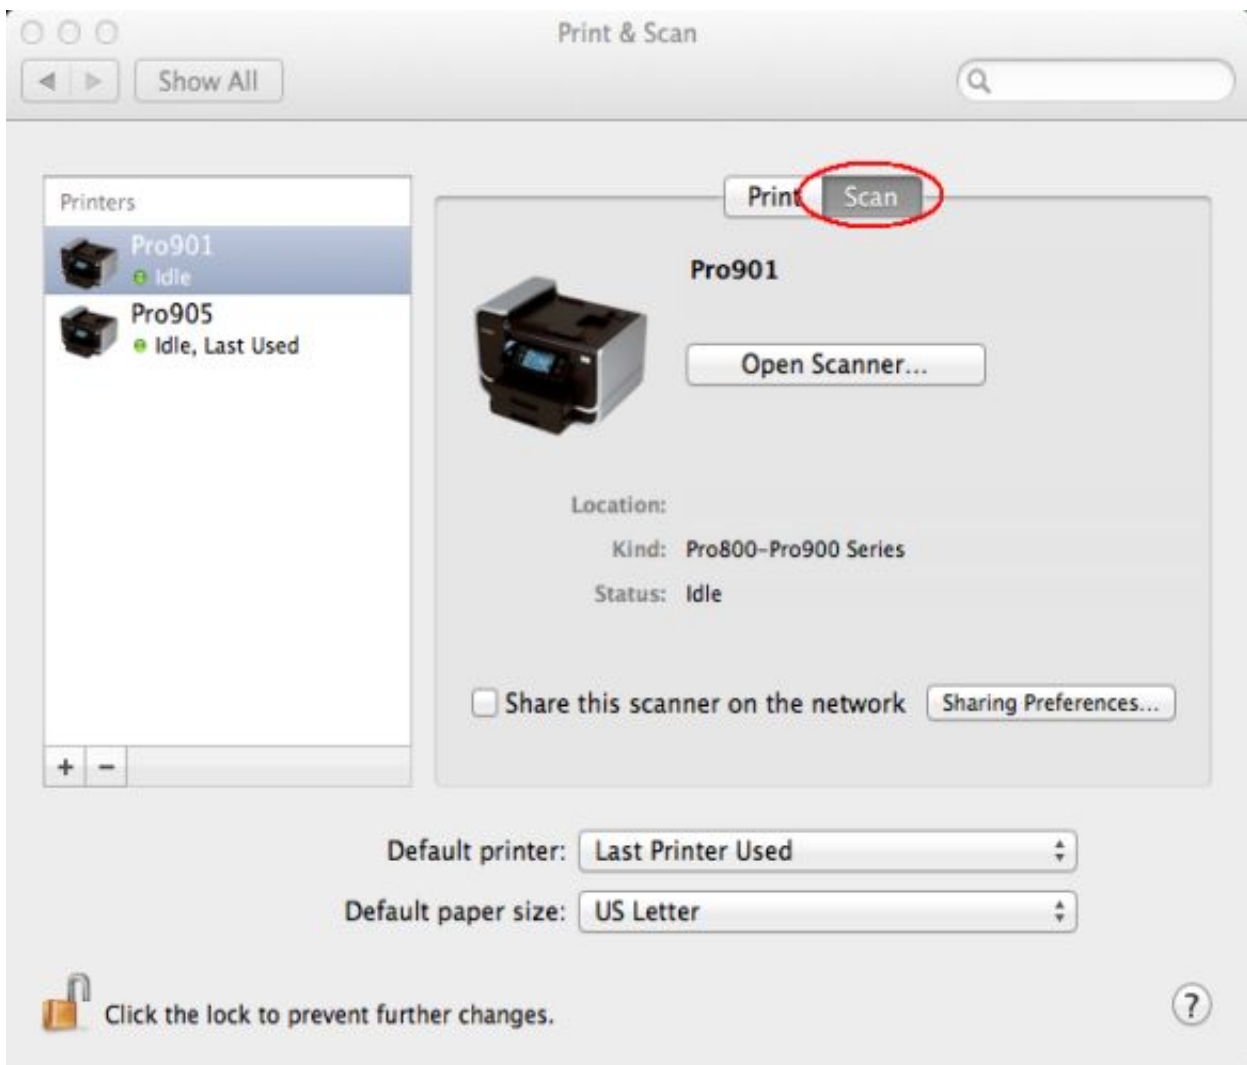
Print & Scan

Show All

Printers

Pro901
Idle

Pro905
Idle, Last Used

+ −

Print Scan

Pro901

Open Scanner...

Location:

Kind: Pro800-Pro900 Series

Status: Idle

Share this scanner on the network

Sharing Preferences...

Default printer: Last Printer Used

Default paper size: US Letter

Click the lock to prevent further changes.

?